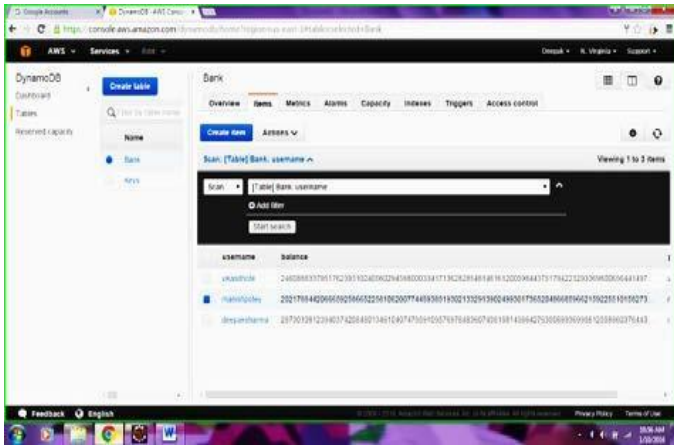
Google Accounts | DynamoDB · AWS Conso

https://console.aws.amazon.com/dynamodb/home?region=us-east-1#tables:selected=Bank

AWS Services Edit

Deepak N. Virginia Support

DynamoDB

Dashboard

Tables

Reserved capacity

Create table

Name

Bank

keys

Bank

Overview Items Metrics Alarms Capacity Indexes Triggers Access control

Create item Actions

Viewing 1 to 3 items

Scan: [Table] Bank: username

Scan [Table] Bank: username

Add filter

Start search

| username | balance |
|---|---|
| vikasbhide | 2460866337951762381102403602948 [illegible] |
| manishjoshi | 20217654420666092586652251602007744593851 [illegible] |
| deepaksharma | 2573013912394037420848013461049747309105 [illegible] |

Feedback English

Privacy Policy Terms of Use